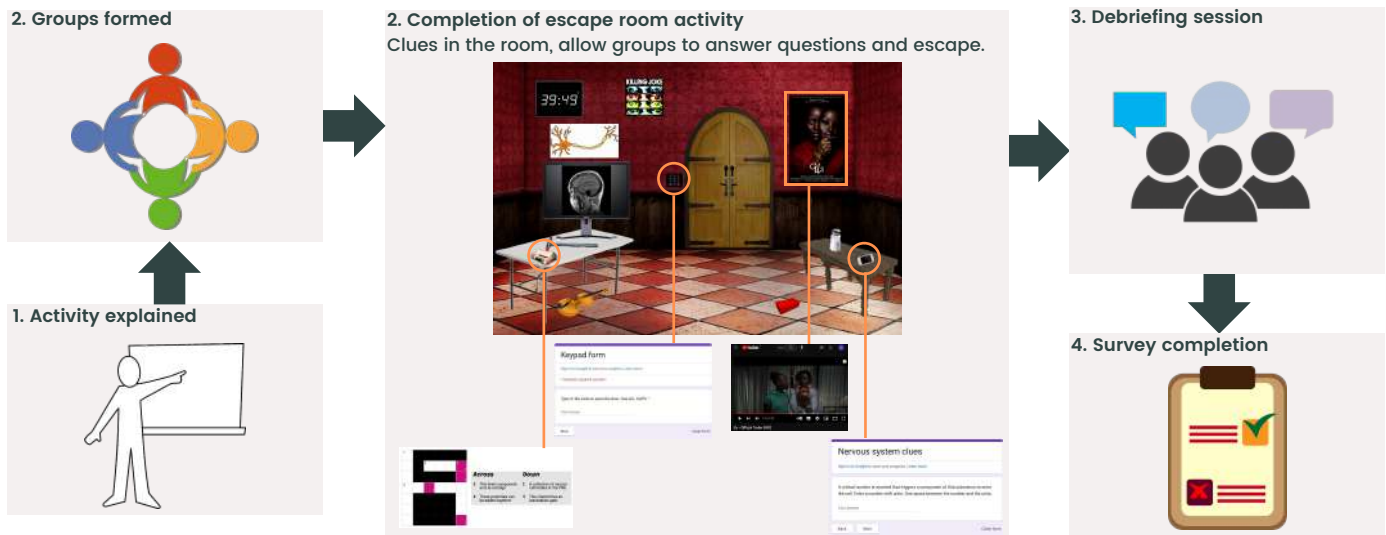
2. Groups formed

1. Activity explained

2. Completion of escape room activity
Clues in the room, allow groups to answer questions and escape.

39:45

KILLING JOKE

Keypad form

Across

Down

Nervous system clues

3. Debriefing session

4. Survey completion